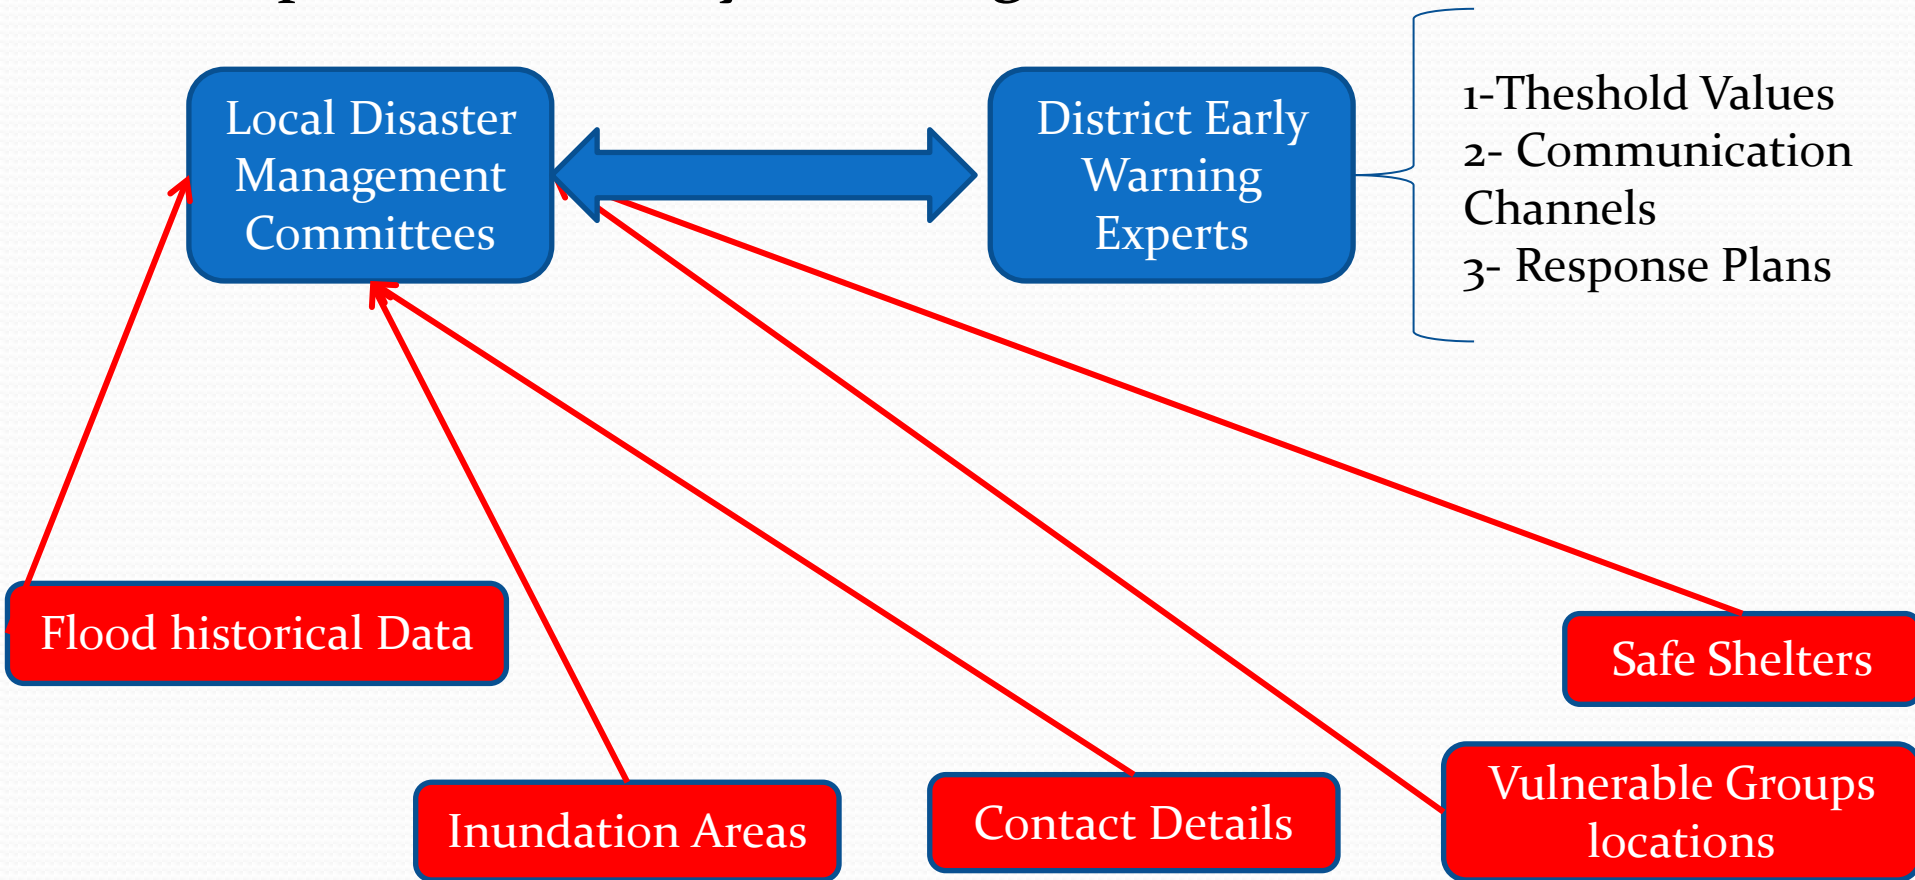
Local Disaster Management Committees

District Early Warning Experts

1-Theshold Values
2- Communication Channels
3- Response Plans

Flood historical Data

Safe Shelters

Inundation Areas

Contact Details

Vulnerable Groups locations